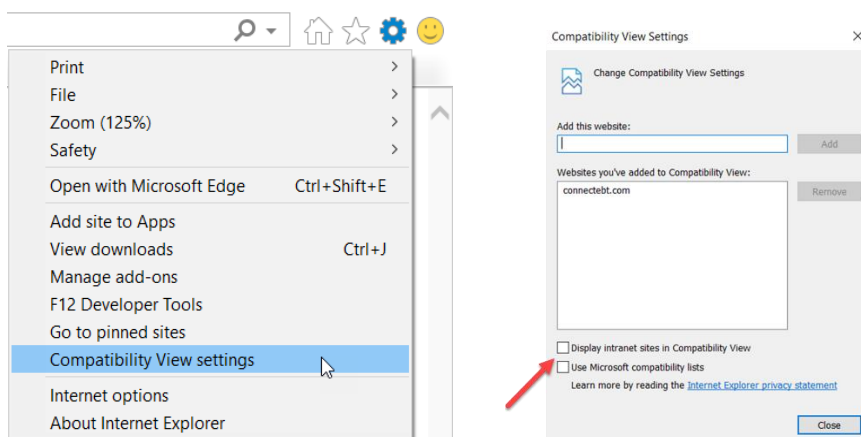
Print
File
Zoom (125%)
Safety
Open with Microsoft Edge Ctrl+Shift+E
Add site to Apps
View downloads Ctrl+J
Manage add-ons
F12 Developer Tools
Go to pinned sites
Compatibility View settings
Internet options
About Internet Explorer

Compatibility View Settings

Change Compatibility View Settings

Add this website:

Add

Websites you've added to Compatibility View:

connectebt.com

Remove

Display intranet sites in Compatibility View
Use Microsoft compatibility lists
Learn more by reading the Internet Explorer privacy statement

Close